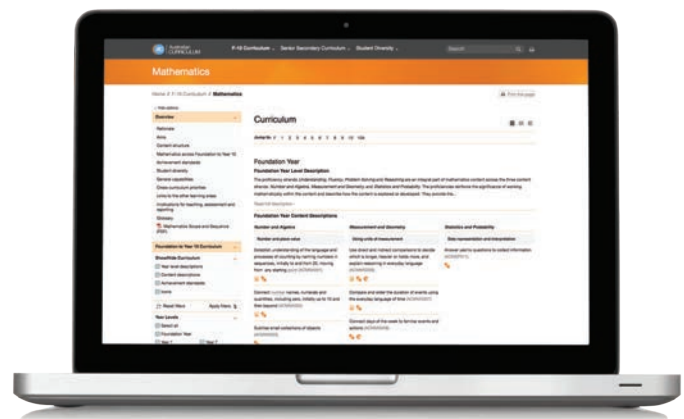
Australian CURRICULUM F-10 Curriculum Senior Secondary Curriculum Student Diversity Search

Mathematics

Home / F-10 Curriculum / Mathematics

Print this page

Hide options

Overview

Rationale

Aims

Content structure

Mathematics across Foundation to Year 10

Achievement standards

Student diversity

General capabilities

Cross-curriculum priorities

Links to the other learning areas

Implications for teaching, assessment and reporting

Glossary

Mathematics Scope and Sequence (PDF)

Foundation to Year 10 Curriculum

Show/Hide Curriculum

Year level descriptions

Content descriptions

Achievement standards

Icons

Reset filters Apply filters

Year Levels

Select all

Foundation Year

Year 1 Year 7

Curriculum

Jump to: F 1 2 3 4 5 6 7 8 9 10 10A

Foundation Year

Foundation Year Level Description

The proficiency strands Understanding, Fluency, Problem Solving and Reasoning are an integral part of mathematics content across the three content strands: Number and Algebra, Measurement and Geometry, and Statistics and Probability. The proficiencies reinforce the significance of working mathematically within the content and describe how the content is explored or developed. They provide the...

Read full description

Foundation Year Content Descriptions

| Number and Algebra | Measurement and Geometry | Statistics and Probability |
|---|---|---|
| Number and place value | Using units of measurement | Data representation and interpretation |
| Establish understanding of the language and processes of counting by naming numbers in sequences, initially to and from 20, moving from any starting point (ACMNA001) | Use direct and indirect comparisons to decide which is longer, heavier or holds more, and explain reasoning in everyday language (ACMMG006) | Answer yes/no questions to collect information (ACMSP011) |
| Connect number names, numerals and quantities, including zero, initially up to 10 and then beyond (ACMNA002) | Compare and order the duration of events using the everyday language of time (ACMMG007) | |
| Subitise small collections of objects (ACMNA003) | Connect days of the week to familiar events and actions (ACMMG008) | |